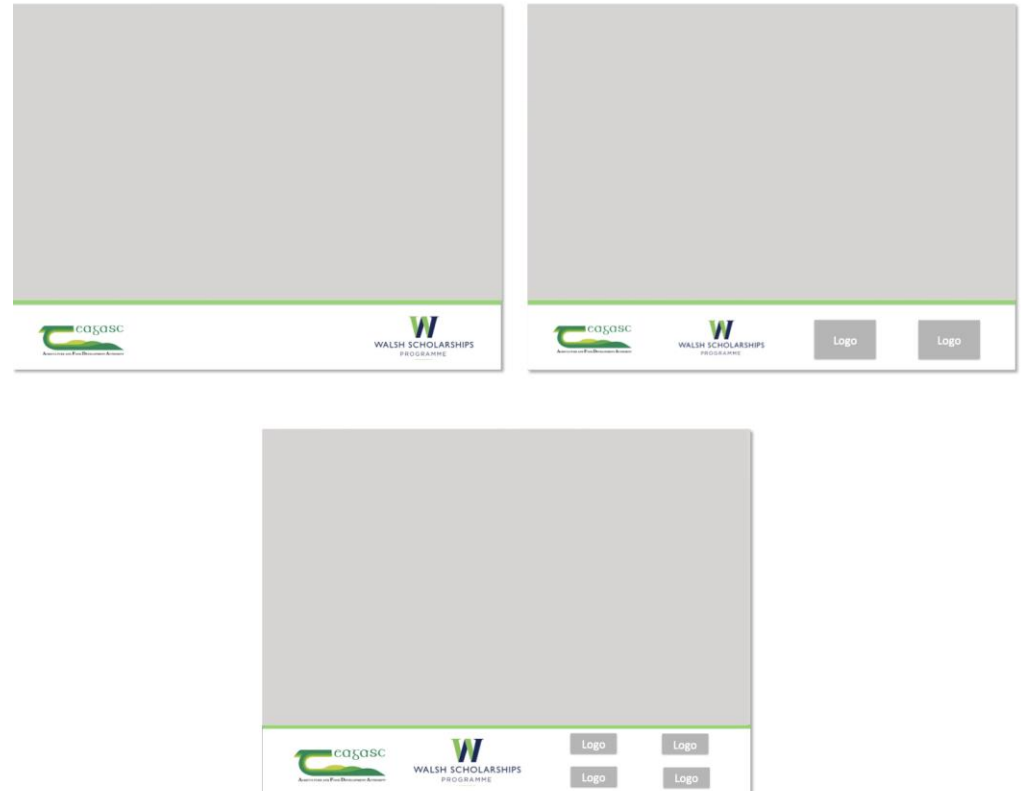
teagasc
Agriculture and Food Development Authority

W
WALSH SCHOLARSHIPS
PROGRAMME

teagasc
Agriculture and Food Development Authority

W
WALSH SCHOLARSHIPS
PROGRAMME

Logo

Logo

teagasc
Agriculture and Food Development Authority

W
WALSH SCHOLARSHIPS
PROGRAMME

Logo

Logo

Logo

Logo